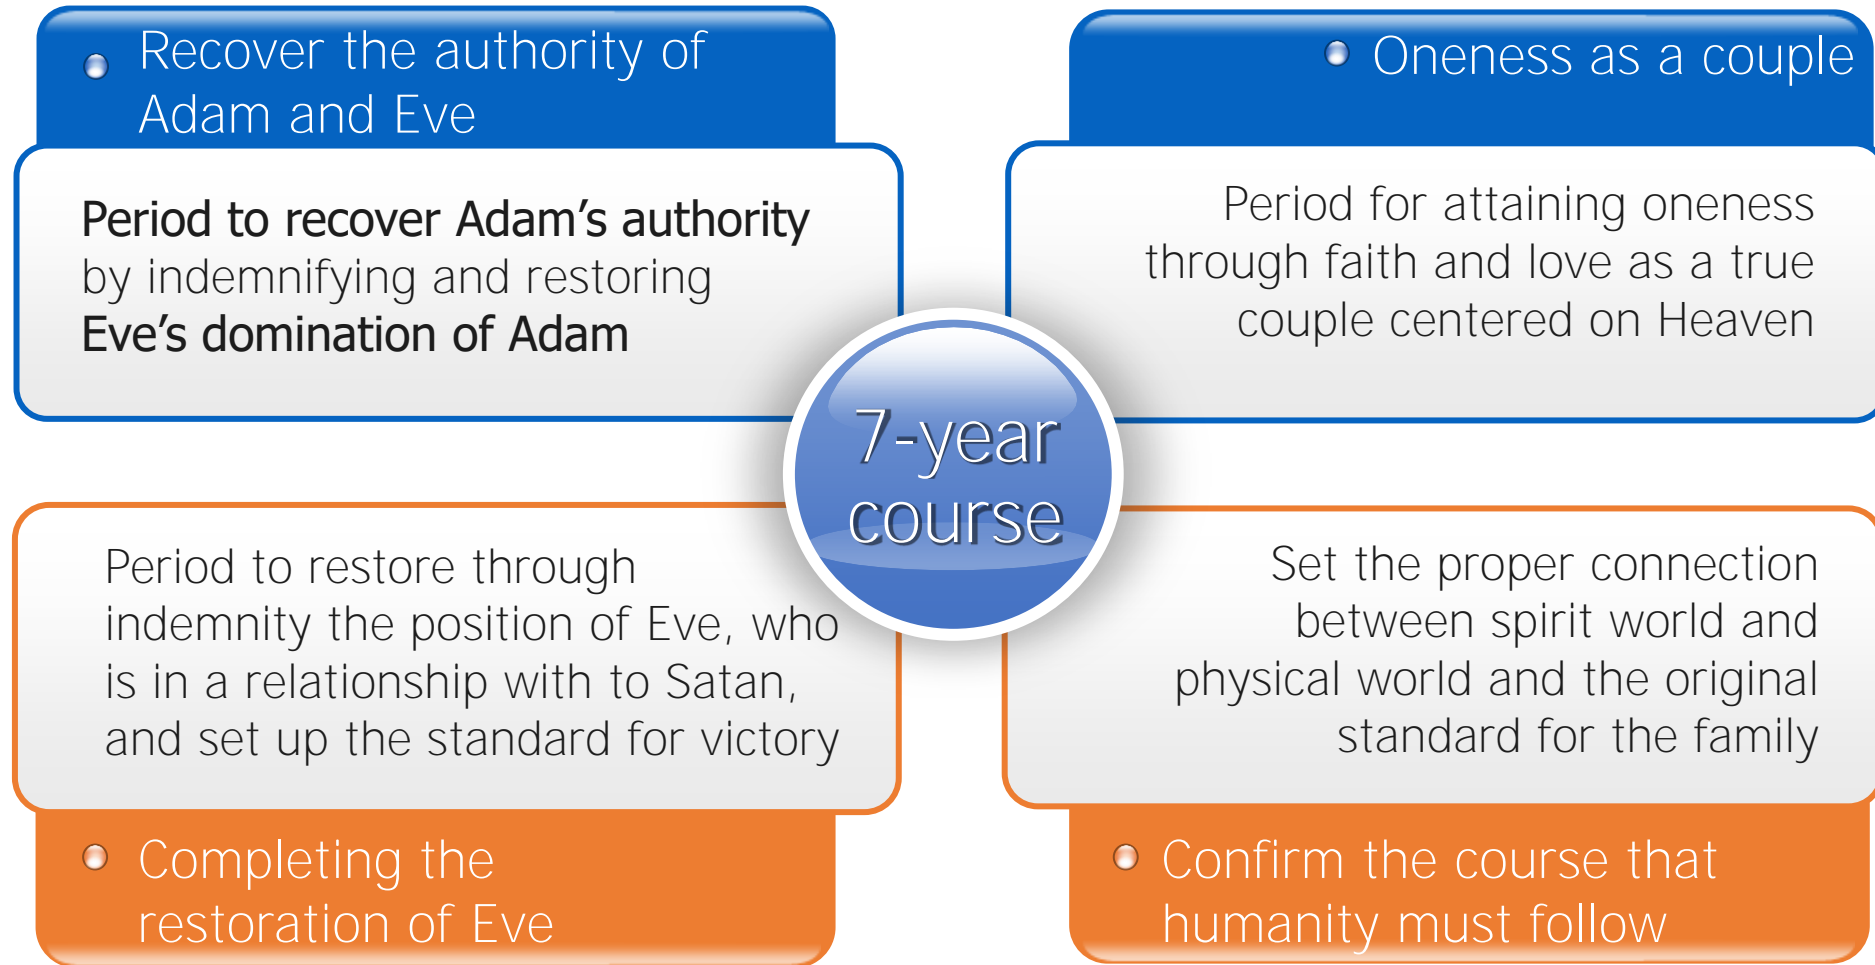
Recover the authority of Adam and Eve

Period to recover Adam's authority by indemnifying and restoring Eve's domination of Adam

Oneness as a couple

Period for attaining oneness through faith and love as a true couple centered on Heaven

7-year course

Period to restore through indemnity the position of Eve, who is in a relationship with to Satan, and set up the standard for victory

Completing the restoration of Eve

Set the proper connection between spirit world and physical world and the original standard for the family

Confirm the course that humanity must follow